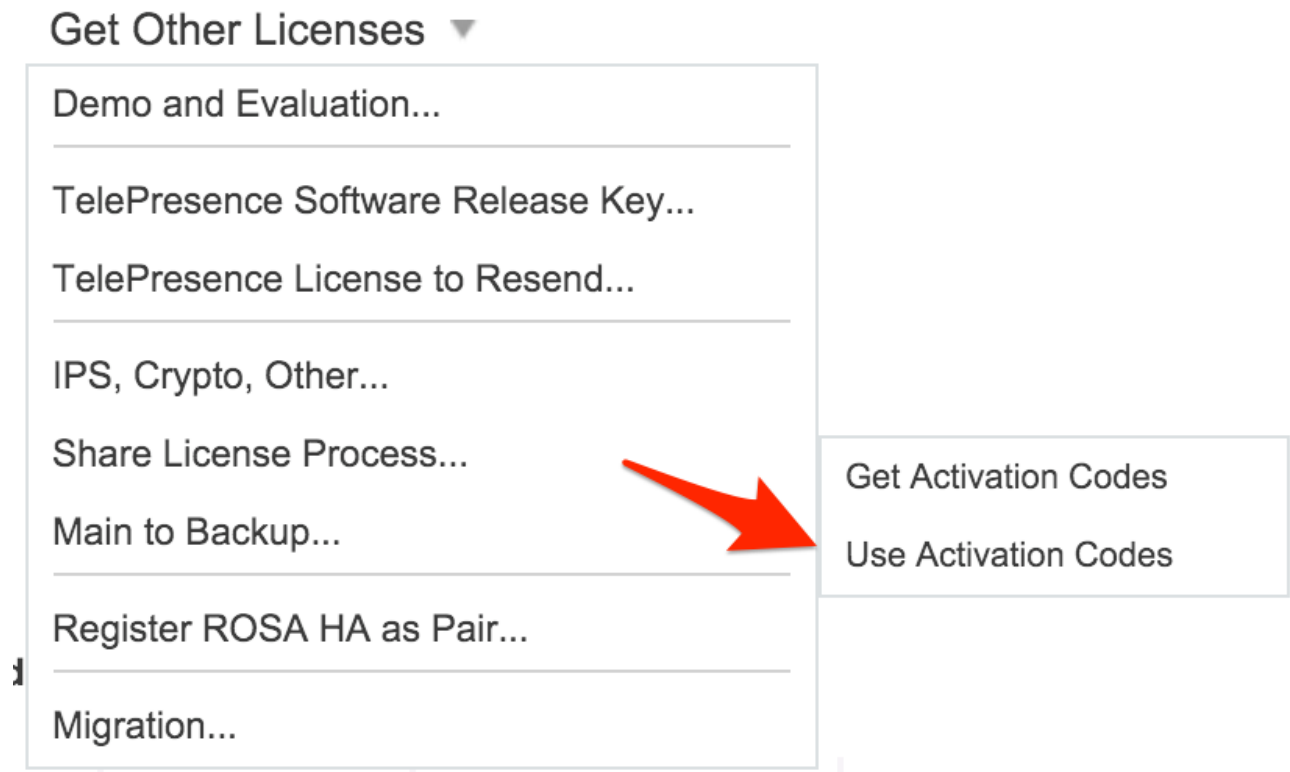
Get Other Licenses

Demo and Evaluation...

TelePresence Software Release Key...

TelePresence License to Resend...

IPS, Crypto, Other...

Share License Process...

Main to Backup...

Register ROSA HA as Pair...

Migration...

Get Activation Codes

Use Activation Codes